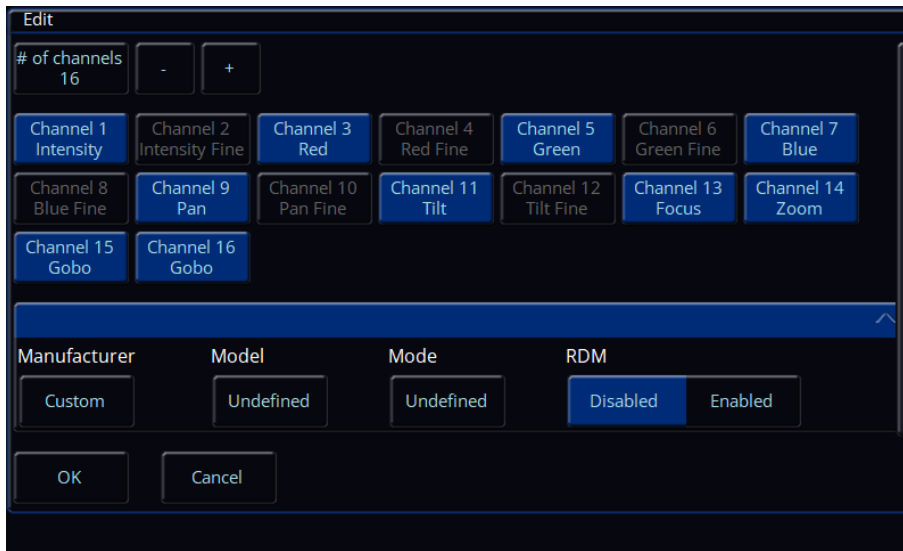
Edit

# of channels
16

-

+

Channel 1
Intensity

Channel 2
Intensity Fine

Channel 3
Red

Channel 4
Red Fine

Channel 5
Green

Channel 6
Green Fine

Channel 7
Blue

Channel 8
Blue Fine

Channel 9
Pan

Channel 10
Pan Fine

Channel 11
Tilt

Channel 12
Tilt Fine

Channel 13
Focus

Channel 14
Zoom

Channel 15
Gobo

Channel 16
Gobo

Manufacturer

Custom

Model

Undefined

Mode

Undefined

RDM

Disabled

Enabled

OK

Cancel